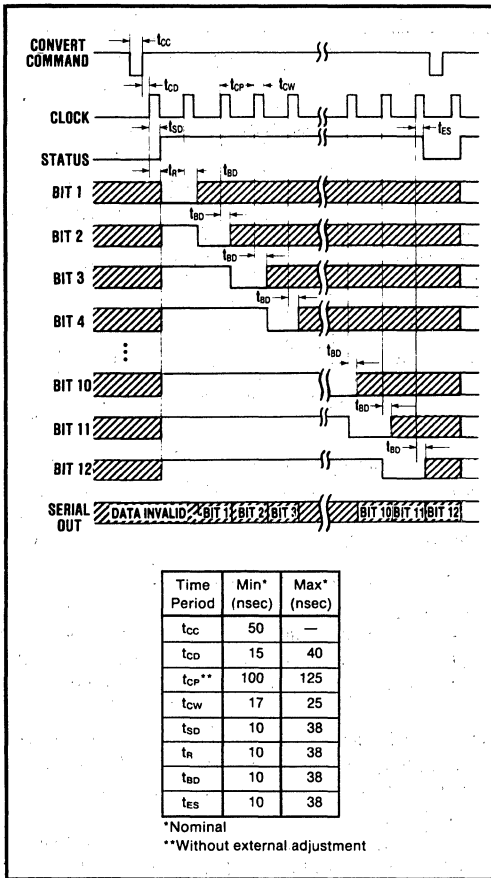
CONVERT COMMAND

$t_{CC}$

$t_{CD}$

$t_{CP}$

$t_{CW}$

CLOCK

$t_{SD}$

STATUS

$t_{ES}$

$t_R$

$t_{BD}$

BIT 1

$t_{BD}$

BIT 2

$t_{BD}$

BIT 3

$t_{BD}$

BIT 4

$t_{BD}$

BIT 10

$t_{BD}$

BIT 11

$t_{BD}$

BIT 12

SERIAL OUT

DATA INVALID BIT 1 BIT 2 BIT 3 BIT 10 BIT 11 BIT 12

| Time Period | Min* (nsec) | Max* (nsec) |
|---|---|---|
| $t_{CC}$ | 50 | — |
| $t_{CD}$ | 15 | 40 |
| $t_{CP}$** | 100 | 125 |
| $t_{CW}$ | 17 | 25 |
| $t_{SD}$ | 10 | 38 |
| $t_R$ | 10 | 38 |
| $t_{BD}$ | 10 | 38 |
| $t_{ES}$ | 10 | 38 |

*Nominal
**Without external adjustment